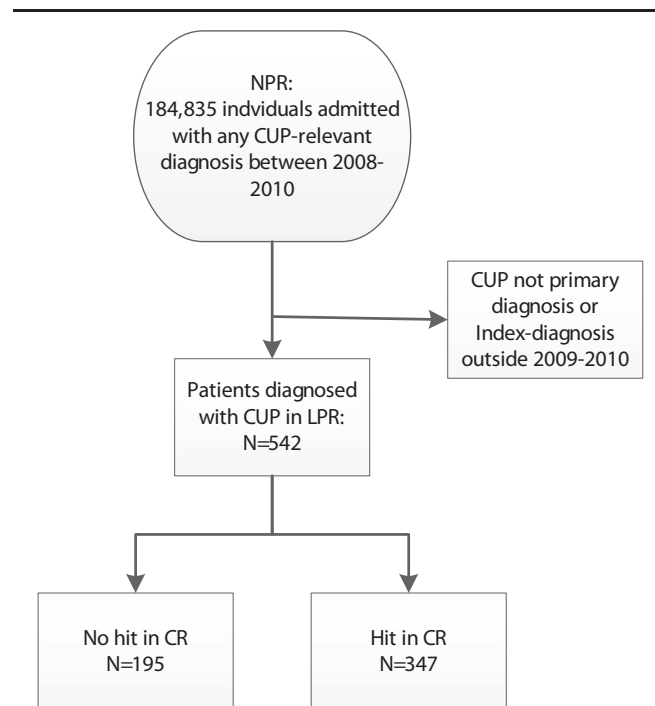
NPR:
184,835 indviduals admitted with any CUP-relevant diagnosis between 2008-2010

CUP not primary diagnosis or Index-diagnosis outside 2009-2010

Patients diagnosed with CUP in LPR:
N=542

No hit in CR
N=195

Hit in CR
N=347